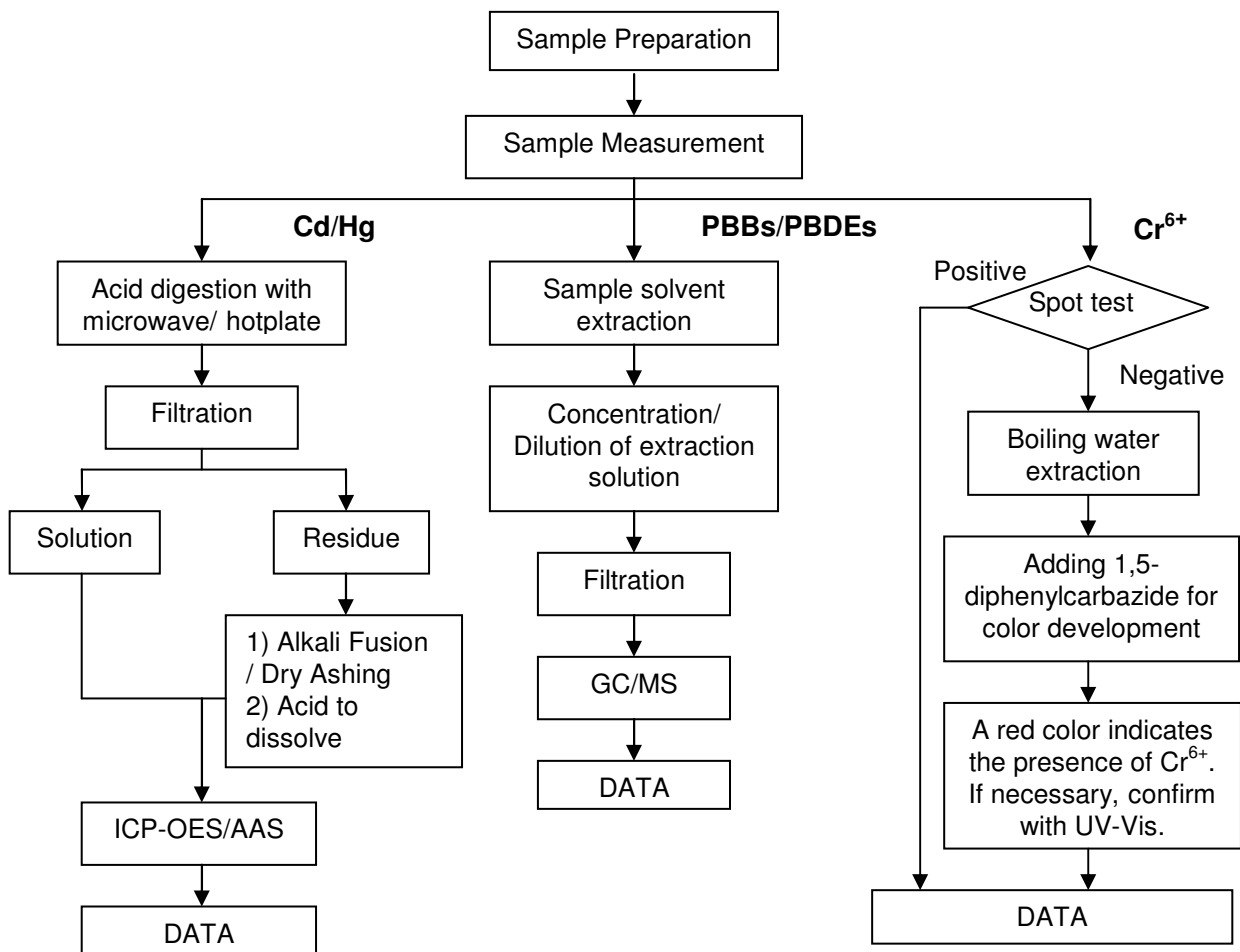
Sample Preparation

Sample Measurement

Cd/Hg

PBBs/PBDEs

$Cr^{6+}$

Acid digestion with microwave/ hotplate

Filtration

Solution

Residue

1) Alkali Fusion / Dry Ashing
2) Acid to dissolve

ICP-OES/AAS

DATA

Sample solvent extraction

Concentration/ Dilution of extraction solution

Filtration

GC/MS

DATA

Positive

Spot test

Negative

Boiling water extraction

Adding 1,5-diphenylcarbazide for color development

A red color indicates the presence of $Cr^{6+}$. If necessary, confirm with UV-Vis.

DATA